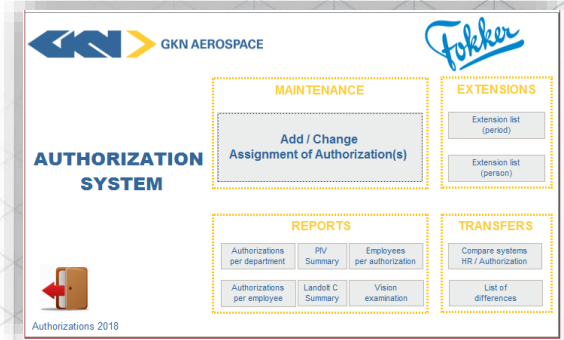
GKN GKN AEROSPACE

Fokker

AUTHORIZATION SYSTEM

MAINTENANCE

Add / Change
Assignment of Authorization(s)

EXTENSIONS

Extension list (period)

Extension list (person)

REPORTS

Authorizations per department

PIV Summary

Employees per authorization

Authorizations per employee

Landolt C Summary

Vision examination

TRANSFERS

Compare systems HR / Authorization

List of differences

Authorizations 2018